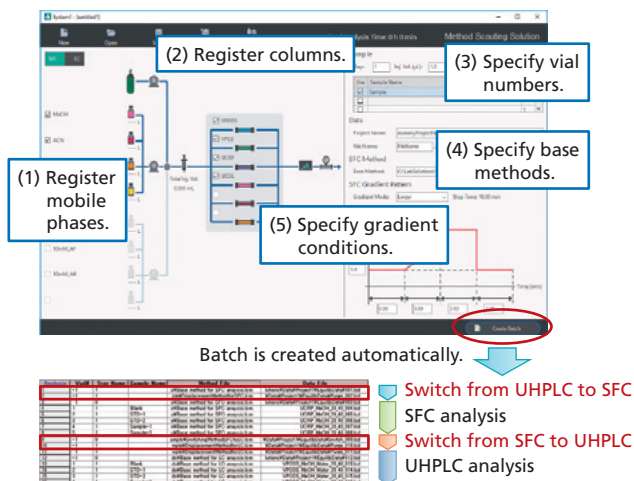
System1 - [untitled1]

New

Open

Analysis Time: 0 h 0 min

Method Scouting Solution

(2) Register columns.

(3) Specify vial numbers.

SFC

LC

MeOH

ACN

(1) Register mobile phases.

10mM_AF

10mM_AB

Total Inj. Vol. 0.000 mL

Sample

Tray

Inj. Vol (µL)

Use

Sample Name

Sample

Data

Project Name

File Name

FileName

SFC Method

Base Method

(4) Specify base methods.

SFC Gradient Pattern

Gradient Mode

Linear

Stop Time 10.00 min

(5) Specify gradient conditions.

Time (min)

Create Batch

Batch is created automatically.

Switch from UHPLC to SFC

SFC analysis

Switch from SFC to UHPLC

UHPLC analysis